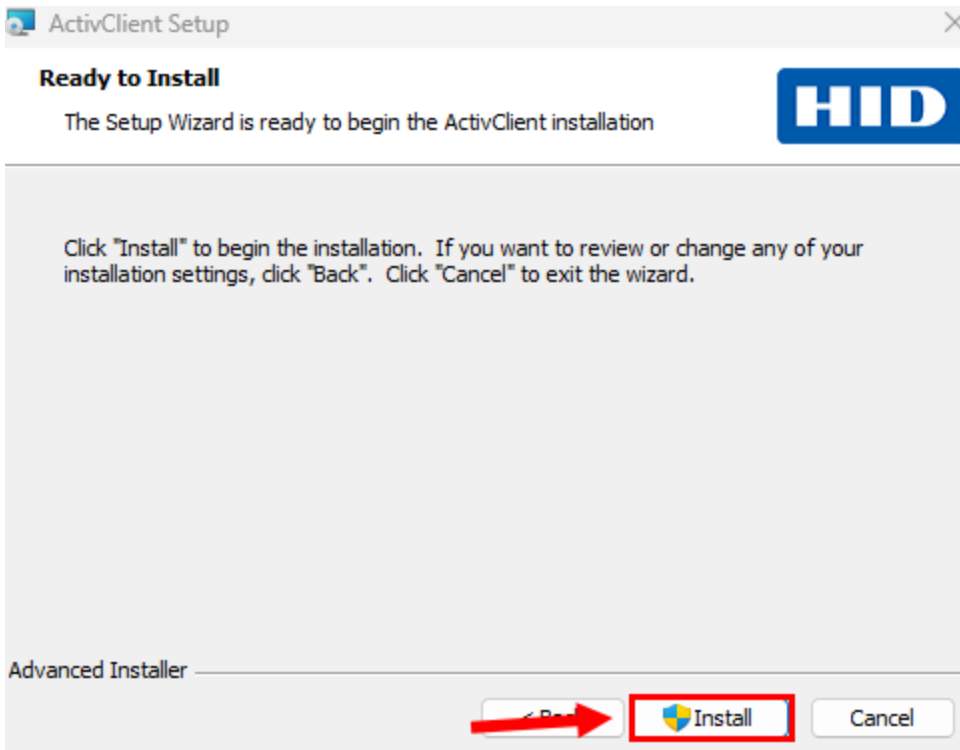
ActivClient Setup

Ready to Install

The Setup Wizard is ready to begin the ActivClient installation

HID

Click "Install" to begin the installation. If you want to review or change any of your installation settings, click "Back". Click "Cancel" to exit the wizard.

Advanced Installer

< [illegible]

Install

Cancel